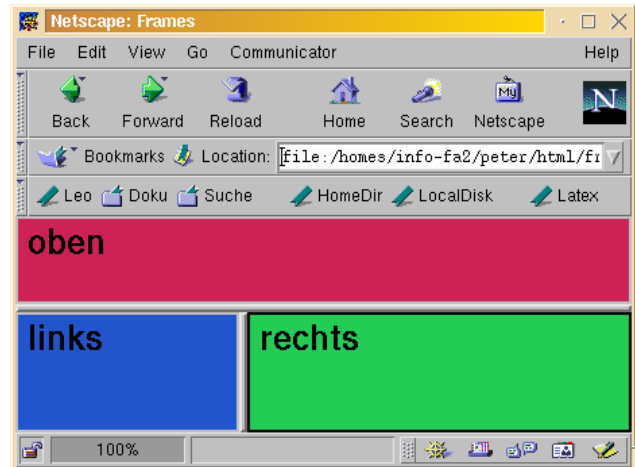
Netscape: Frames

File Edit View Go Communicator Help

Back Forward Reload Home Search Netscape

Bookmarks Location: file:/homes/info-fa2/peter/html/fr

Leo Doku Suche HomeDir LocalDisk Latex

oben

links

rechts

100%